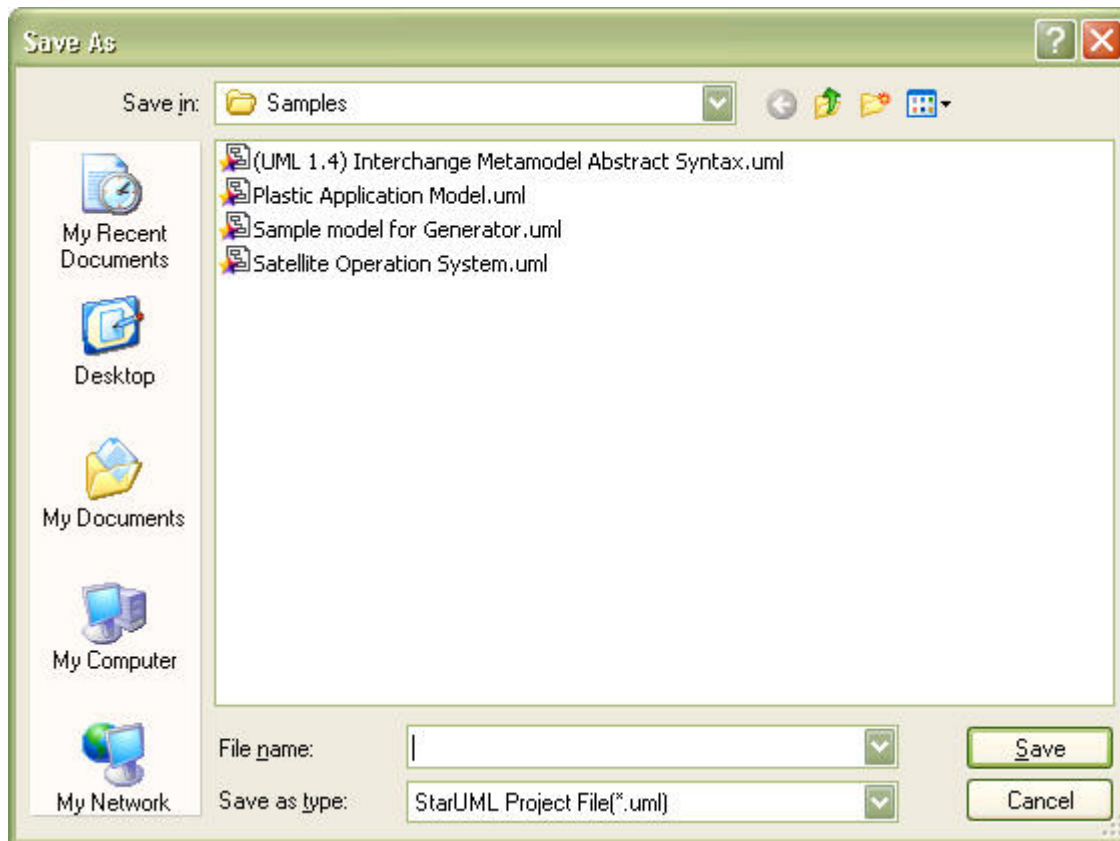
Save As

Save in: Samples

My Recent Documents

Desktop

My Documents

My Computer

My Network

(UML 1.4) Interchange Metamodel Abstract Syntax.uml
Plastic Application Model.uml
Sample model for Generator.uml
Satellite Operation System.uml

File name:

Save as type: StarUML Project File(*.uml)

Save

Cancel